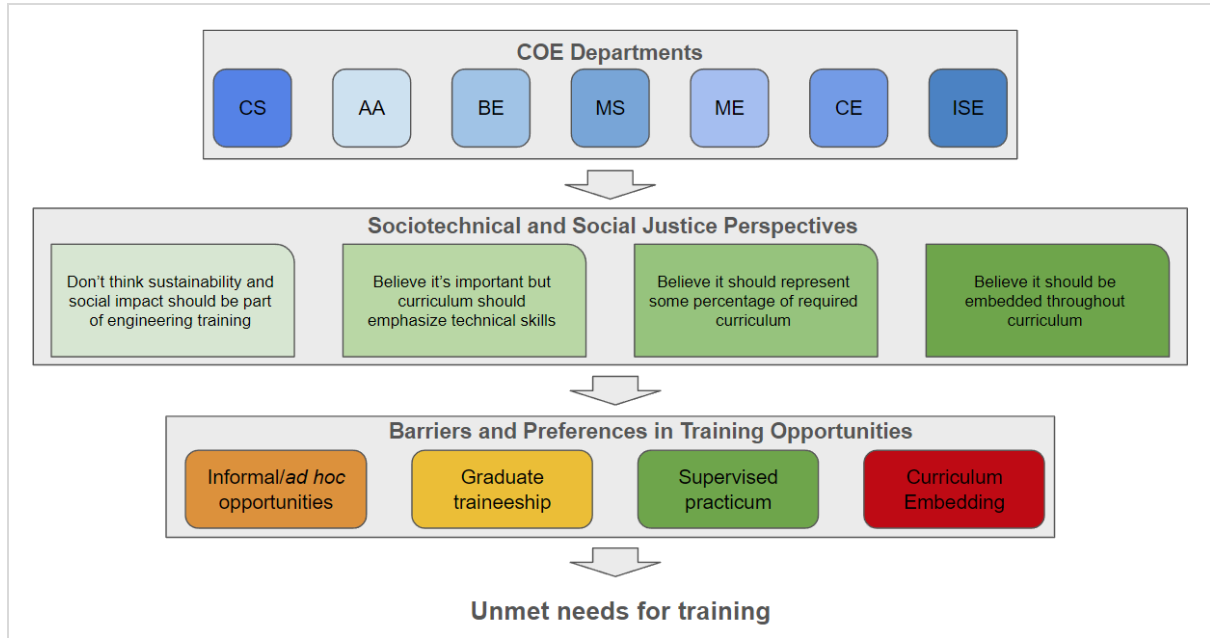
COE Departments

CS

AA

BE

MS

ME

CE

ISE

Sociotechnical and Social Justice Perspectives

Don't think sustainability and social impact should be part of engineering training

Believe it's important but curriculum should emphasize technical skills

Believe it should represent some percentage of required curriculum

Believe it should be embedded throughout curriculum

Barriers and Preferences in Training Opportunities

Informal/*ad hoc* opportunities

Graduate traineeship

Supervised practicum

Curriculum Embedding

Unmet needs for training